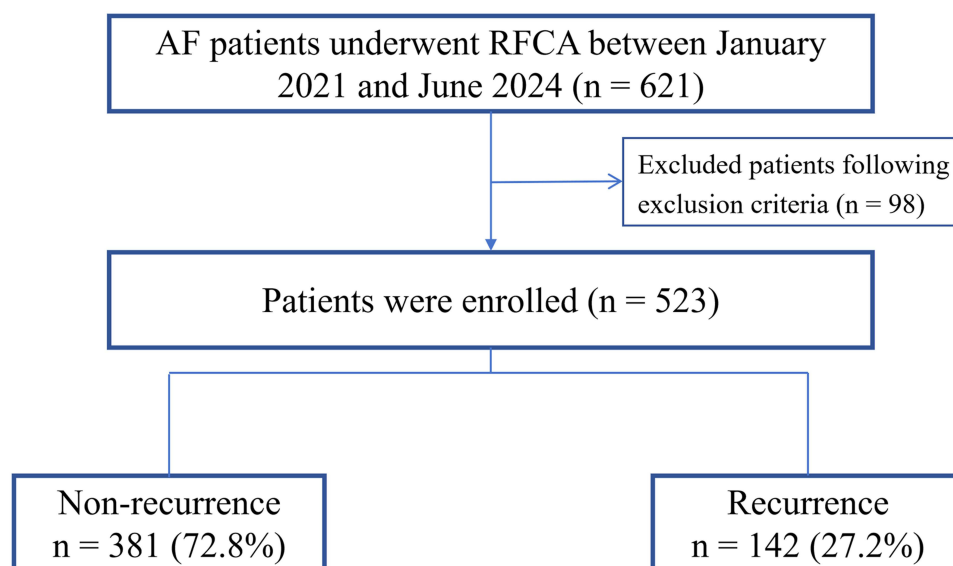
AF patients underwent RFCA between January 2021 and June 2024 (n = 621)

Excluded patients following exclusion criteria (n = 98)

Patients were enrolled (n = 523)

Non-recurrence
n = 381 (72.8%)

Recurrence
n = 142 (27.2%)